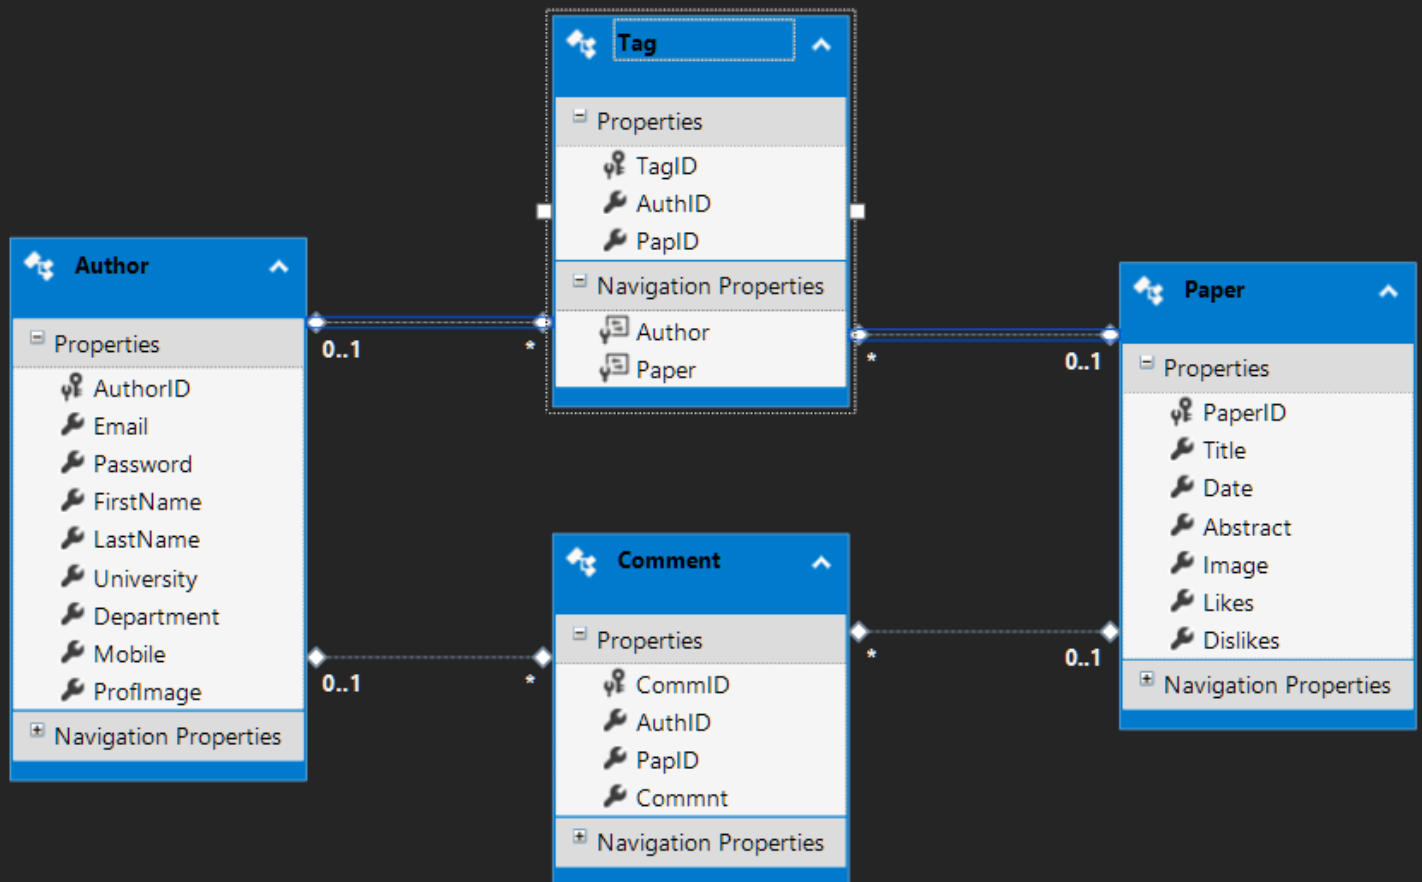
Tag

Properties

TagID

AuthID

PapID

Navigation Properties

Author

Paper

Author

Properties

AuthorID

Email

Password

FirstName

LastName

University

Department

Mobile

ProfImage

Navigation Properties

0..1

*

*

0..1

Paper

Properties

PaperID

Title

Date

Abstract

Image

Likes

Dislikes

Navigation Properties

Comment

Properties

CommID

AuthID

PapID

Commnt

Navigation Properties

0..1

*

*

0..1